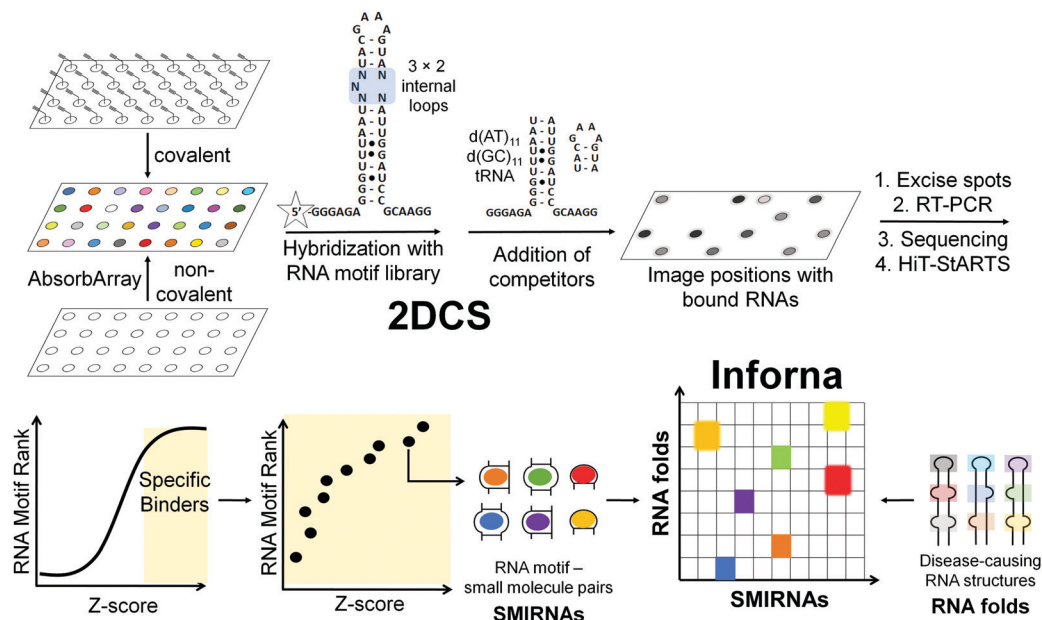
covalent

AbsorbArray

non-covalent

A A
G A
C - G
A - U
U - A
N N
N N
N N
U - A
A - U
A - U
U • G
U • G
U - A
G • U
G - C
G - C
5' GGGAGA GCAAGG

3 × 2 internal loops

Hybridization with RNA motif library

d(AT)$_{11}$
d(GC)$_{11}$
tRNA

U - A
A - U
A - U
U • G
U • G
U - A
G • U
G - C
G - C
GGGAGA GCAAGG

A A
G A
C - G
A - U
U - A

Addition of competitors

Image positions with bound RNAs

1. Excise spots
2. RT-PCR
3. Sequencing
4. HiT-StARTS

2DCS

RNA Motif Rank

Specific Binders

Z-score

RNA Motif Rank

Z-score

RNA motif – small molecule pairs

SMIRNAs

Inforna

RNA folds

SMIRNAs

Disease-causing RNA structures

RNA folds